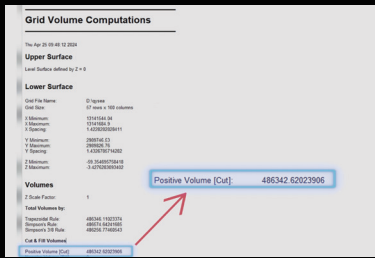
Grid Volume Computations

Thu Apr 25 08:48:12 2024

Upper Surface

Level Surface defined by Z = 0

Lower Surface

Grid File Name: D:\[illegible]
Grid Size: 57 rows x 169 columns

X Minimum: 13141544.94
X Maximum: 13141684.9
X Spacing: 1.4226263026411

Y Minimum: 2869746.53
Y Maximum: 2869826.76
Y Spacing: 1.4326786714282

Z Minimum: -59.354059758418
Z Maximum: -3.4376263869402

Volumes

Z Scale Factor: 1

Total Volumes by:

Trapezoidal Rule: 486346.11023374
Simpson's Rule: 486074.64241665
Simpson's 3/8 Rule: 486230.77468343

Cut & Fill Volumes

Positive Volume [Cut]: 486342.62023906

Positive Volume [Cut]: 486342.62023906